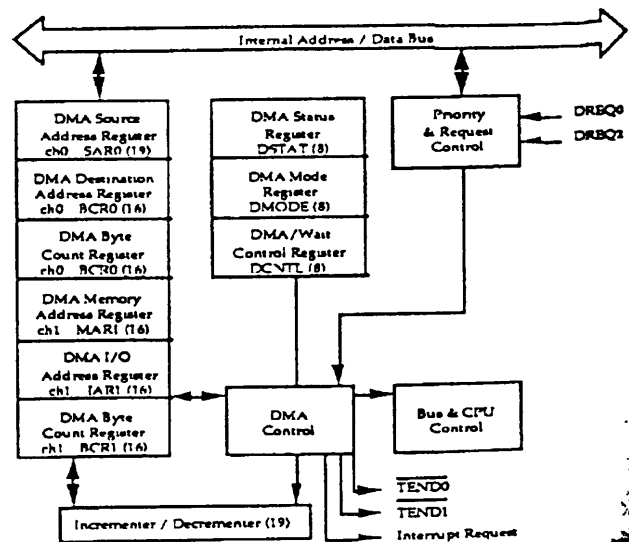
Internal Address / Data Bus

DMA Source Address Register ch0 SAR0 (19)

DMA Destination Address Register ch0 BCR0 (16)

DMA Byte Count Register ch0 BCR0 (16)

DMA Memory Address Register ch1 MAR1 (16)

DMA I/O Address Register ch1 IAR1 (16)

DMA Byte Count Register ch1 BCR1 (16)

DMA Status Register DSTAT (8)

DMA Mode Register DMODE (8)

DMA/Wait Control Register DCNTL (8)

Priority & Request Control

DREQ0

DREQ1

DMA Control

Bus & CPU Control

$\overline{TEND0}$

$\overline{TEND1}$

Interrupt Request

Incrementer / Decrementer (19)